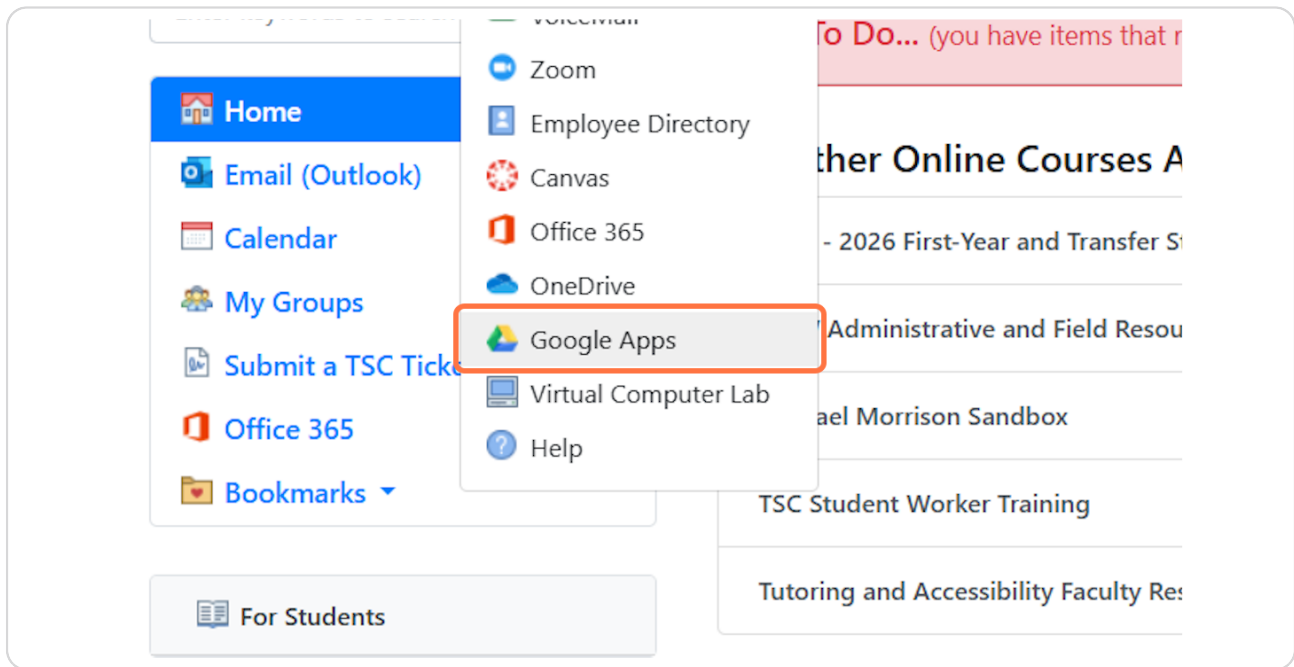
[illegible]

Home

Email (Outlook)

Calendar

My Groups

Submit a TSC Ticke

Office 365

Bookmarks

For Students

VoiceMail

Zoom

Employee Directory

Canvas

Office 365

OneDrive

Google Apps

Virtual Computer Lab

Help

To Do... (you have items that r

ther Online Courses A

- 2026 First-Year and Transfer St

Administrative and Field Resou

ael Morrison Sandbox

TSC Student Worker Training

Tutoring and Accessibility Faculty Res